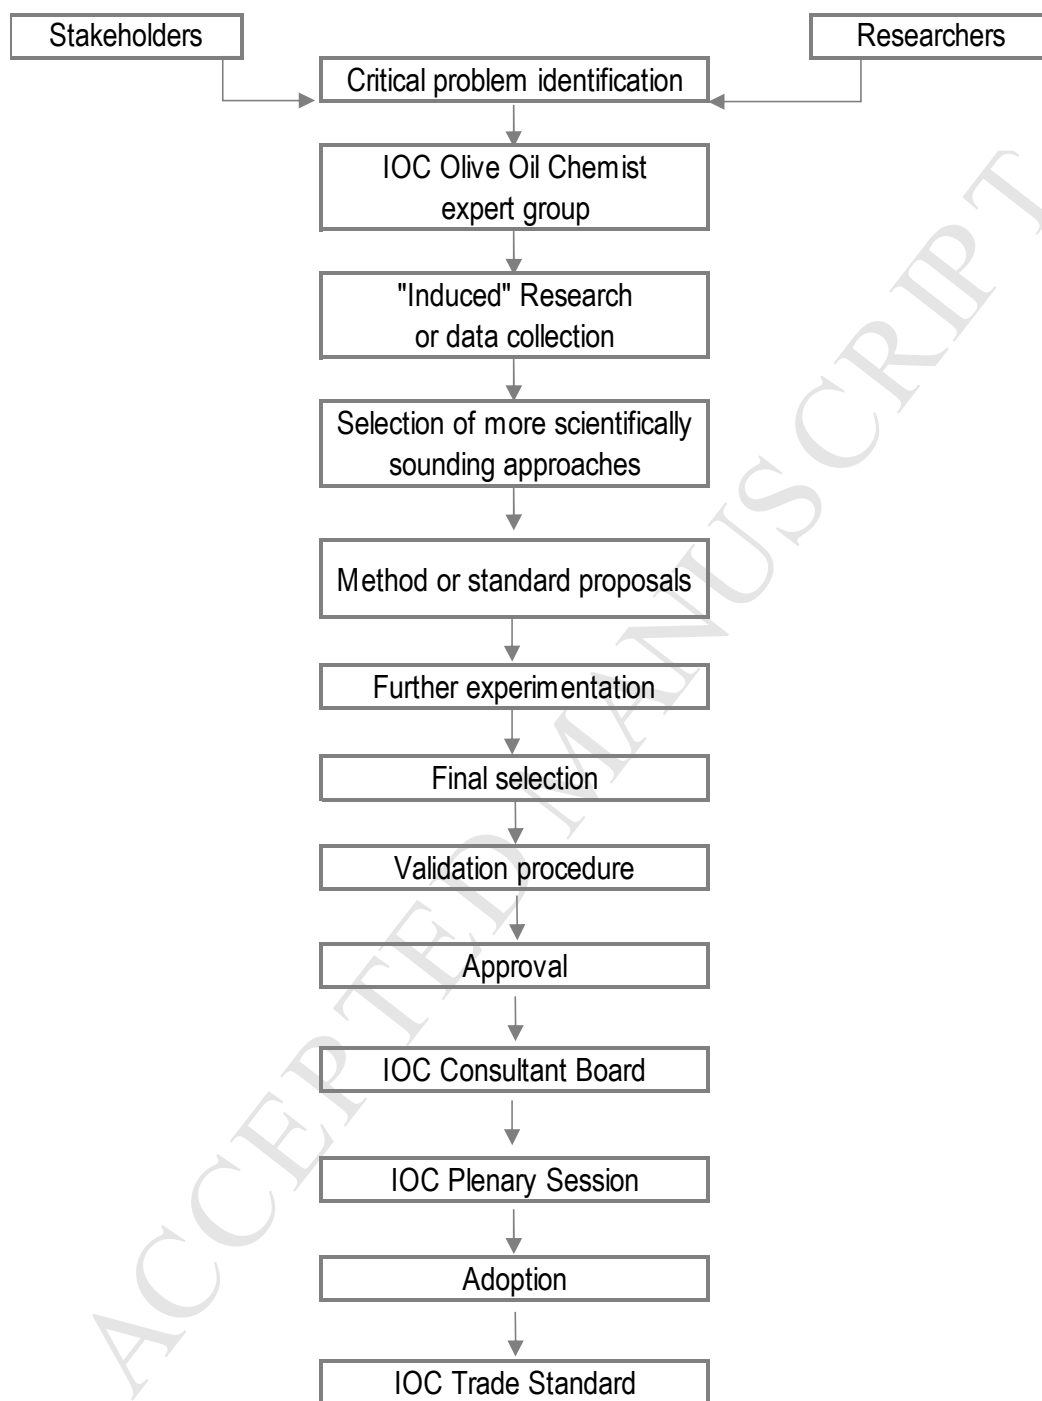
Stakeholders

Researchers

Critical problem identification

IOC Olive Oil Chemist expert group

"Induced" Research or data collection

Selection of more scientifically sounding approaches

Method or standard proposals

Further experimentation

Final selection

Validation procedure

Approval

IOC Consultant Board

IOC Plenary Session

Adoption

IOC Trade Standard

ACCEPTED MANUSCRIPT